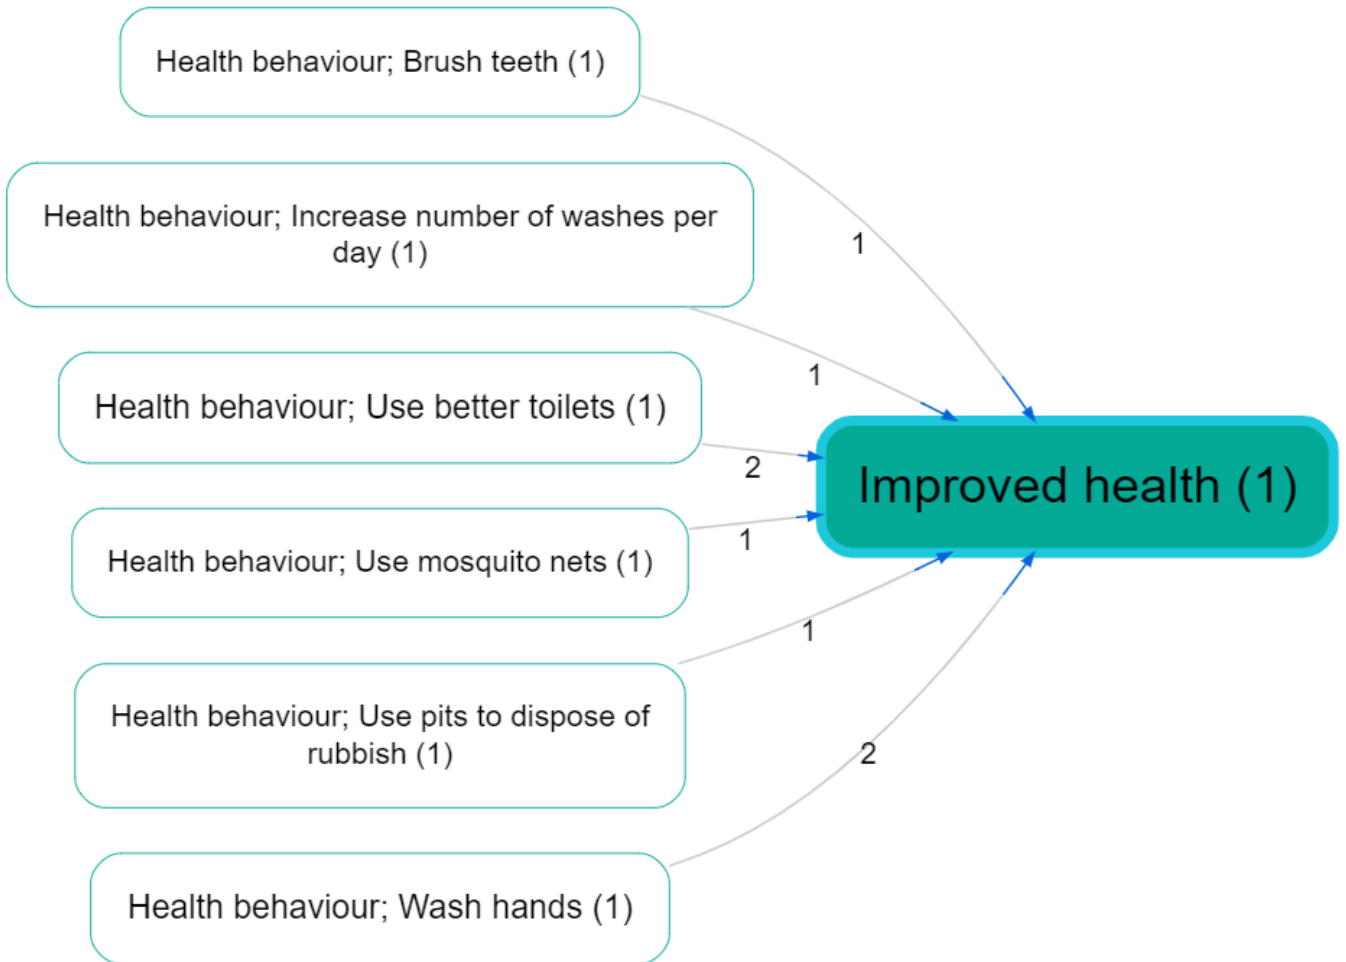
Health behaviour; Brush teeth (1)

Health behaviour; Increase number of washes per day (1)

Health behaviour; Use better toilets (1)

Health behaviour; Use mosquito nets (1)

Health behaviour; Use pits to dispose of rubbish (1)

Health behaviour; Wash hands (1)

1

1

2

1

1

2

Improved health (1)